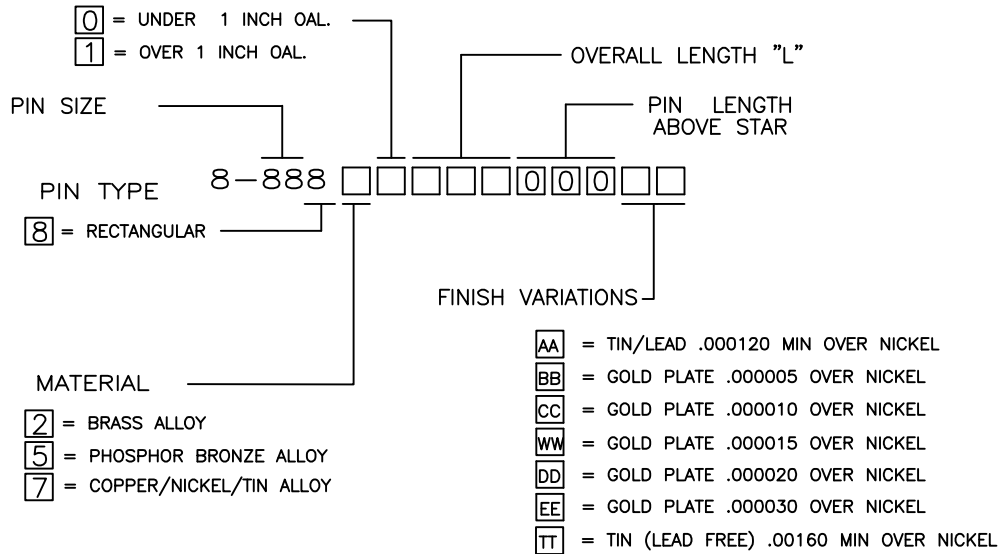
0 = UNDER 1 INCH OAL.
1 = OVER 1 INCH OAL.

OVERALL LENGTH "L"

PIN SIZE

PIN LENGTH ABOVE STAR

8-888 □□□□□000□□

PIN TYPE

8 = RECTANGULAR

FINISH VARIATIONS

AA = TIN/LEAD .000120 MIN OVER NICKEL
BB = GOLD PLATE .000005 OVER NICKEL
CC = GOLD PLATE .000010 OVER NICKEL
WW = GOLD PLATE .000015 OVER NICKEL
DD = GOLD PLATE .000020 OVER NICKEL
EE = GOLD PLATE .000030 OVER NICKEL
TT = TIN (LEAD FREE) .00160 MIN OVER NICKEL

MATERIAL

2 = BRASS ALLOY
5 = PHOSPHOR BRONZE ALLOY
7 = COPPER/NICKEL/TIN ALLOY